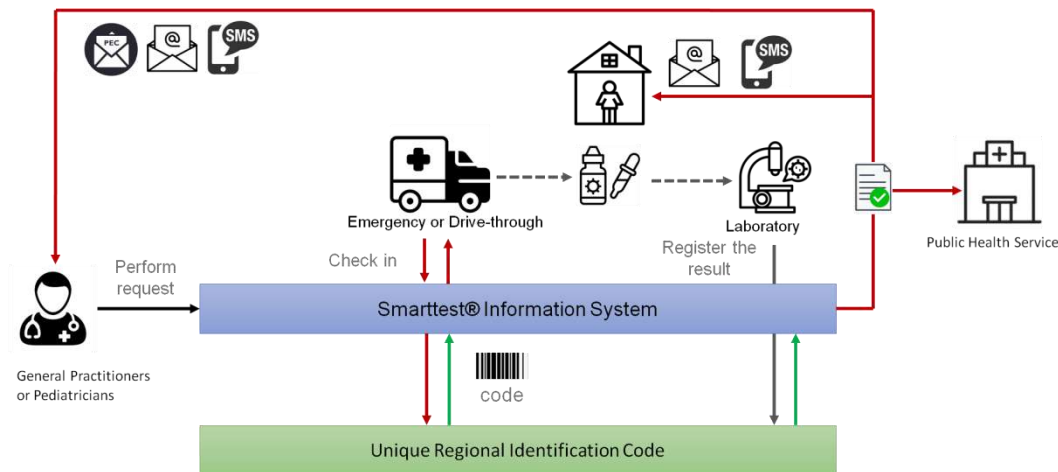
PEC

SMS

SMS

Emergency or Drive-through

Laboratory

Public Health Service

Check in

Register the result

Perform request

Smarttest® Information System

General Practitioners or Pediatricians

code

Unique Regional Identification Code